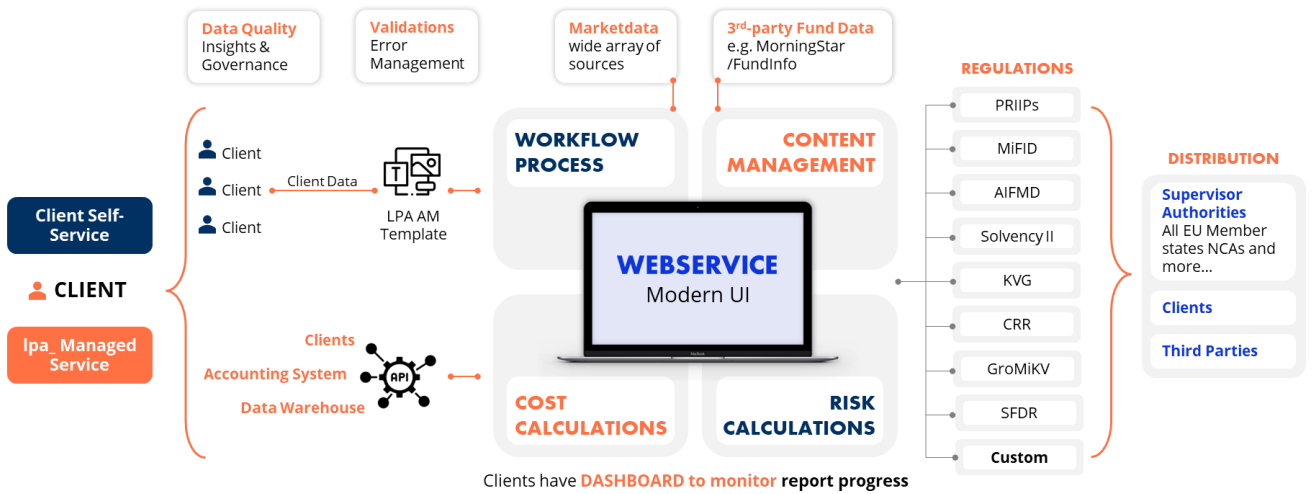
Data Quality
Insights & Governance

Validations
Error Management

Marketdata
wide array of sources

3rd-party Fund Data
e.g. MorningStar /FundInfo

REGULATIONS

Client Self-Service

CLIENT

lpa_ Managed Service

Client
Client
Client

Client Data

LPA AM Template

WORKFLOW PROCESS

CONTENT MANAGEMENT

WEBSERVICE
Modern UI

Clients
Accounting System
Data Warehouse

API

COST CALCULATIONS

RISK CALCULATIONS

PRIIPs
MiFID
AIFMD
Solvency II
KVG
CRR
GroMiKV
SFDR
Custom

DISTRIBUTION

Supervisor Authorities
All EU Member states NCAs and more...

Clients

Third Parties

Clients have DASHBOARD to monitor report progress